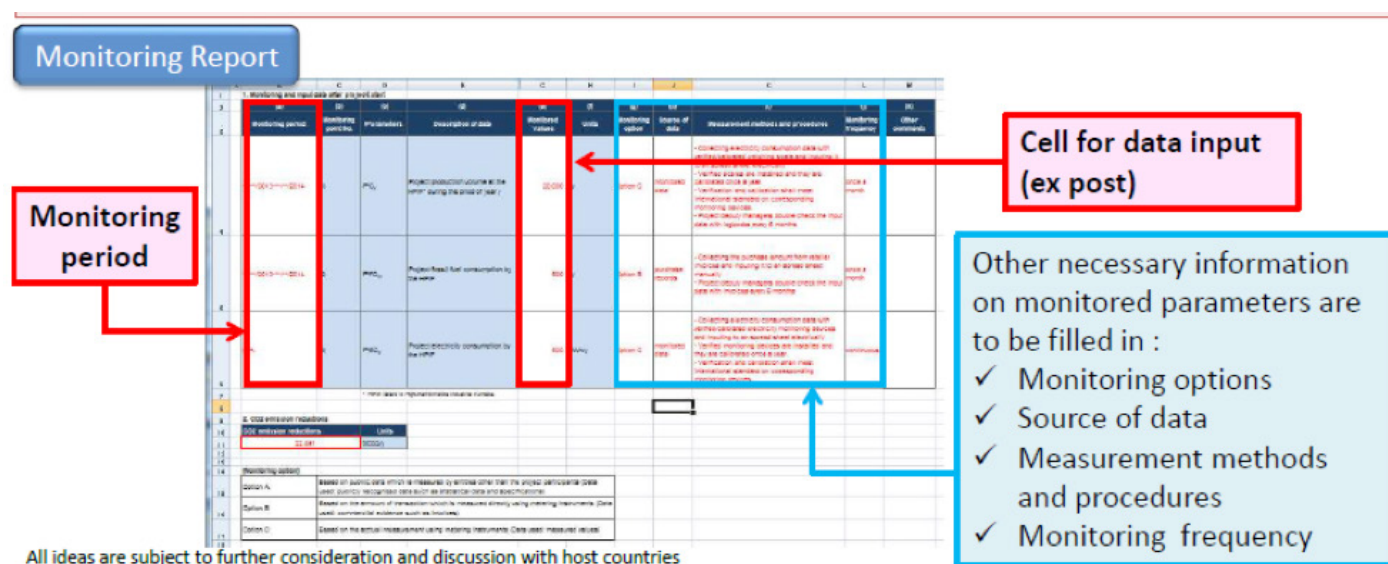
Monitoring Report

1. Monitoring and input data after project start

| Monitoring period | Monitoring point No. | Parameters | Description of data | Monitored Values | Units | Monitoring option | Source of data | Measurement methods and procedures | Monitoring frequency | Other comments |
|---|---|---|---|---|---|---|---|---|---|---|
| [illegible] | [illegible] | $PC_i$ | Project production volume at the HPP during the year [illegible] | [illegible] | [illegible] | Option C | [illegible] | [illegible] | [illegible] | |
| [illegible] | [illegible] | $PFC_i$ | Project fossil fuel consumption by the HPP | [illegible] | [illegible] | Option B | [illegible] | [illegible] | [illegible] | |
| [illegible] | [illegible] | $PEC_i$ | Project electricity consumption by the HPP | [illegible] | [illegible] | Option C | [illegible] | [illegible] | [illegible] | |

2. GHG emission reductions

| GHG emission reductions | Units |
|---|---|
| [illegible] | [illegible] |

[Monitoring option]

| Option A | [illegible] |
|---|---|
| Option B | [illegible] |
| Option C | Based on the actual measurement using measuring instruments (Data used: measured values) |

Cell for data input (ex post)

Monitoring period

Other necessary information on monitored parameters are to be filled in :
✓ Monitoring options
✓ Source of data
✓ Measurement methods and procedures
✓ Monitoring frequency

All ideas are subject to further consideration and discussion with host countries